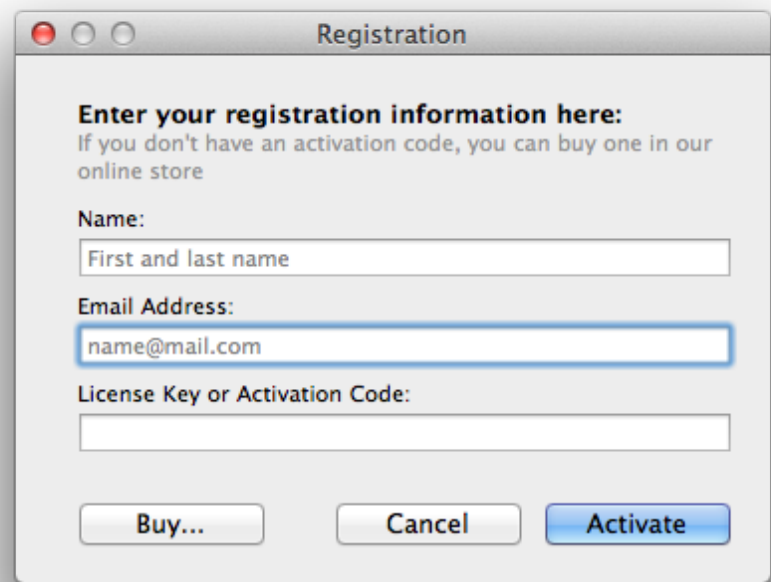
Registration

Enter your registration information here:
If you don't have an activation code, you can buy one in our online store

Name:

First and last name

Email Address:

name@mail.com

License Key or Activation Code:

Buy...

Cancel

Activate